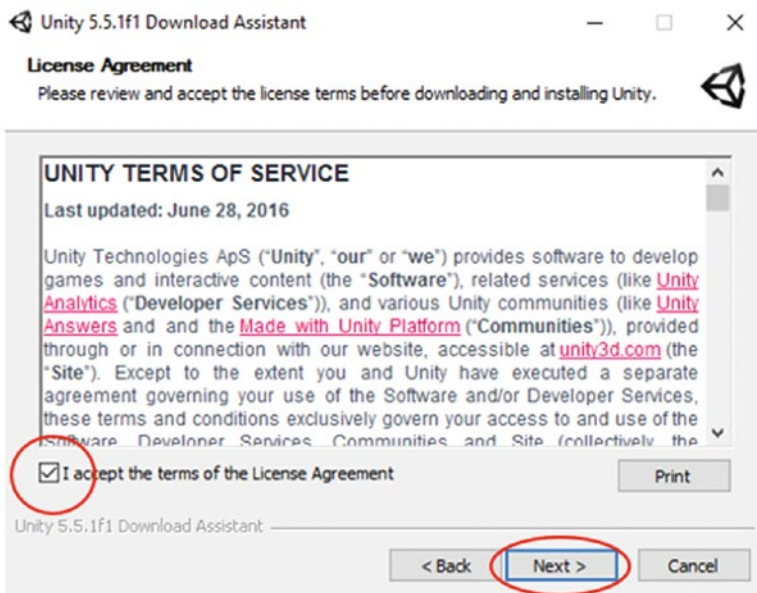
Unity 5.5.1f1 Download Assistant

License Agreement

Please review and accept the license terms before downloading and installing Unity.

UNITY TERMS OF SERVICE

Last updated: June 28, 2016

Unity Technologies ApS ("Unity", "our" or "we") provides software to develop games and interactive content (the "Software"), related services (like Unity Analytics ("Developer Services")), and various Unity communities (like Unity Answers and and the Made with Unity Platform ("Communities")), provided through or in connection with our website, accessible at unity3d.com (the "Site"). Except to the extent you and Unity have executed a separate agreement governing your use of the Software and/or Developer Services, these terms and conditions exclusively govern your access to and use of the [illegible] Developer Services, Communities and Site (collectively, the

I accept the terms of the License Agreement

Print

Unity 5.5.1f1 Download Assistant

< Back

Next >

Cancel